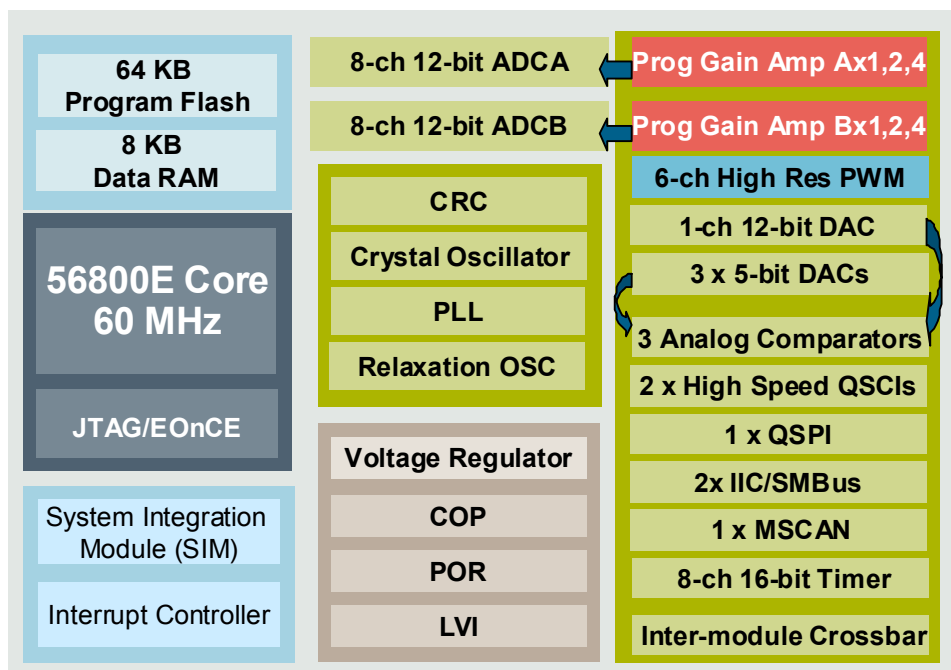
64 KB
Program Flash

8 KB
Data RAM

56800E Core
60 MHz

JTAG/EOnCE

System Integration Module (SIM)

Interrupt Controller

8-ch 12-bit ADCA

8-ch 12-bit ADCB

CRC

Crystal Oscillator

PLL

Relaxation OSC

Voltage Regulator

COP

POR

LVI

Prog Gain Amp Ax1,2,4

Prog Gain Amp Bx1,2,4

6-ch High Res PWM

1-ch 12-bit DAC

3 x 5-bit DACs

3 Analog Comparators

2 x High Speed QSCIs

1 x QSPI

2x IIC/SMBus

1 x MSCAN

8-ch 16-bit Timer

Inter-module Crossbar